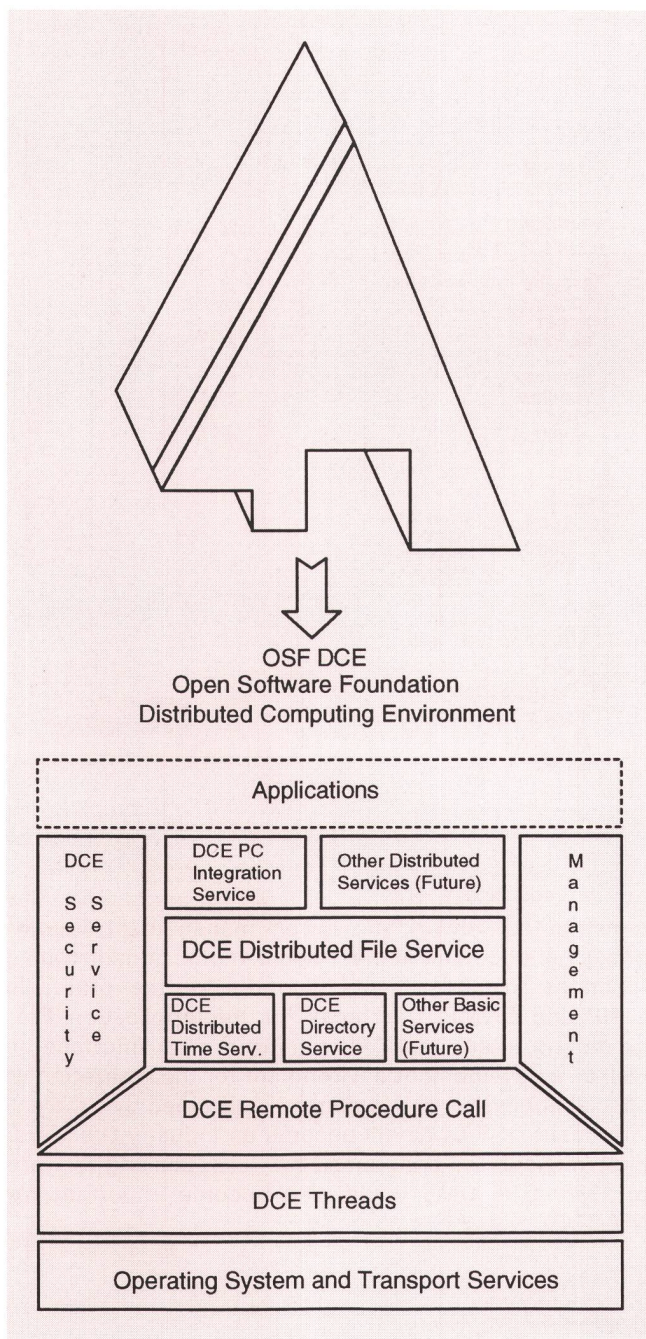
OSF DCE
Open Software Foundation
Distributed Computing Environment

Applications

DCE Security Service

DCE PC Integration Service

Other Distributed Services (Future)

Management

DCE Distributed File Service

DCE Distributed Time Serv.

DCE Directory Service

Other Basic Services (Future)

DCE Remote Procedure Call

DCE Threads

Operating System and Transport Services